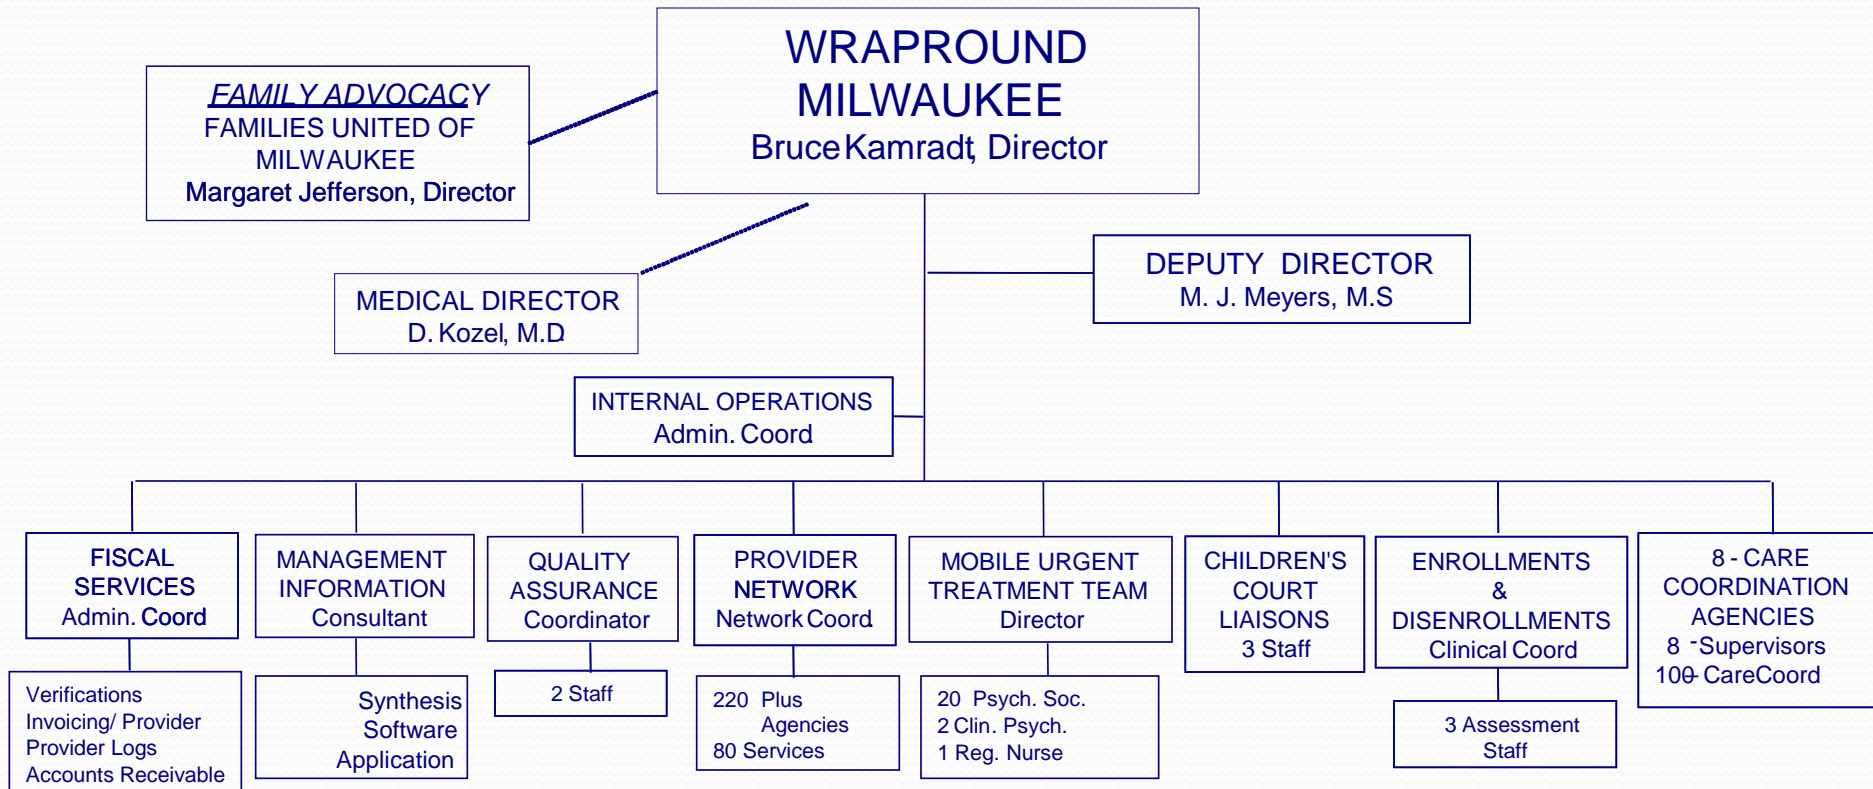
WRAPROUND MILWAUKEE
Bruce Kamradt, Director

FAMILY ADVOCACY
FAMILIES UNITED OF MILWAUKEE
Margaret Jefferson, Director

DEPUTY DIRECTOR
M. J. Meyers, M.S

MEDICAL DIRECTOR
D. Kozel, M.D

INTERNAL OPERATIONS
Admin. Coord

FISCAL SERVICES
Admin. Coord

Verifications
Invoicing/ Provider
Provider Logs
Accounts Receivable

MANAGEMENT INFORMATION
Consultant

Synthesis Software Application

QUALITY ASSURANCE
Coordinator

2 Staff

PROVIDER NETWORK
Network Coord

220 Plus Agencies
80 Services

MOBILE URGENT TREATMENT TEAM
Director

20 Psych. Soc.
2 Clin. Psych.
1 Reg. Nurse

CHILDREN'S COURT LIAISONS
3 Staff

ENROLLMENTS & DISENROLLMENTS
Clinical Coord

3 Assessment Staff

8 - CARE COORDINATION AGENCIES
8 -Supervisors
100 CareCoord